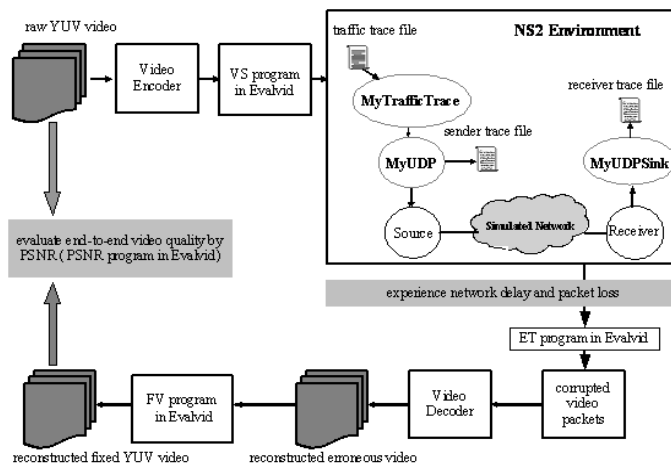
raw YUV video

Video Encoder

VS program in Evalvid

traffic trace file

NS2 Environment

MyTrafficTrace

sender trace file

receiver trace file

MyUDP

MyUDPSink

Source

Simulated Network

Receiver

evaluate end-to-end video quality by PSNR ( PSNR program in Evalvid)

experience network delay and packet loss

ET program in Evalvid

corrupted video packets

Video Decoder

FV program in Evalvid

reconstructed fixed YUV video

reconstructed erroneous video